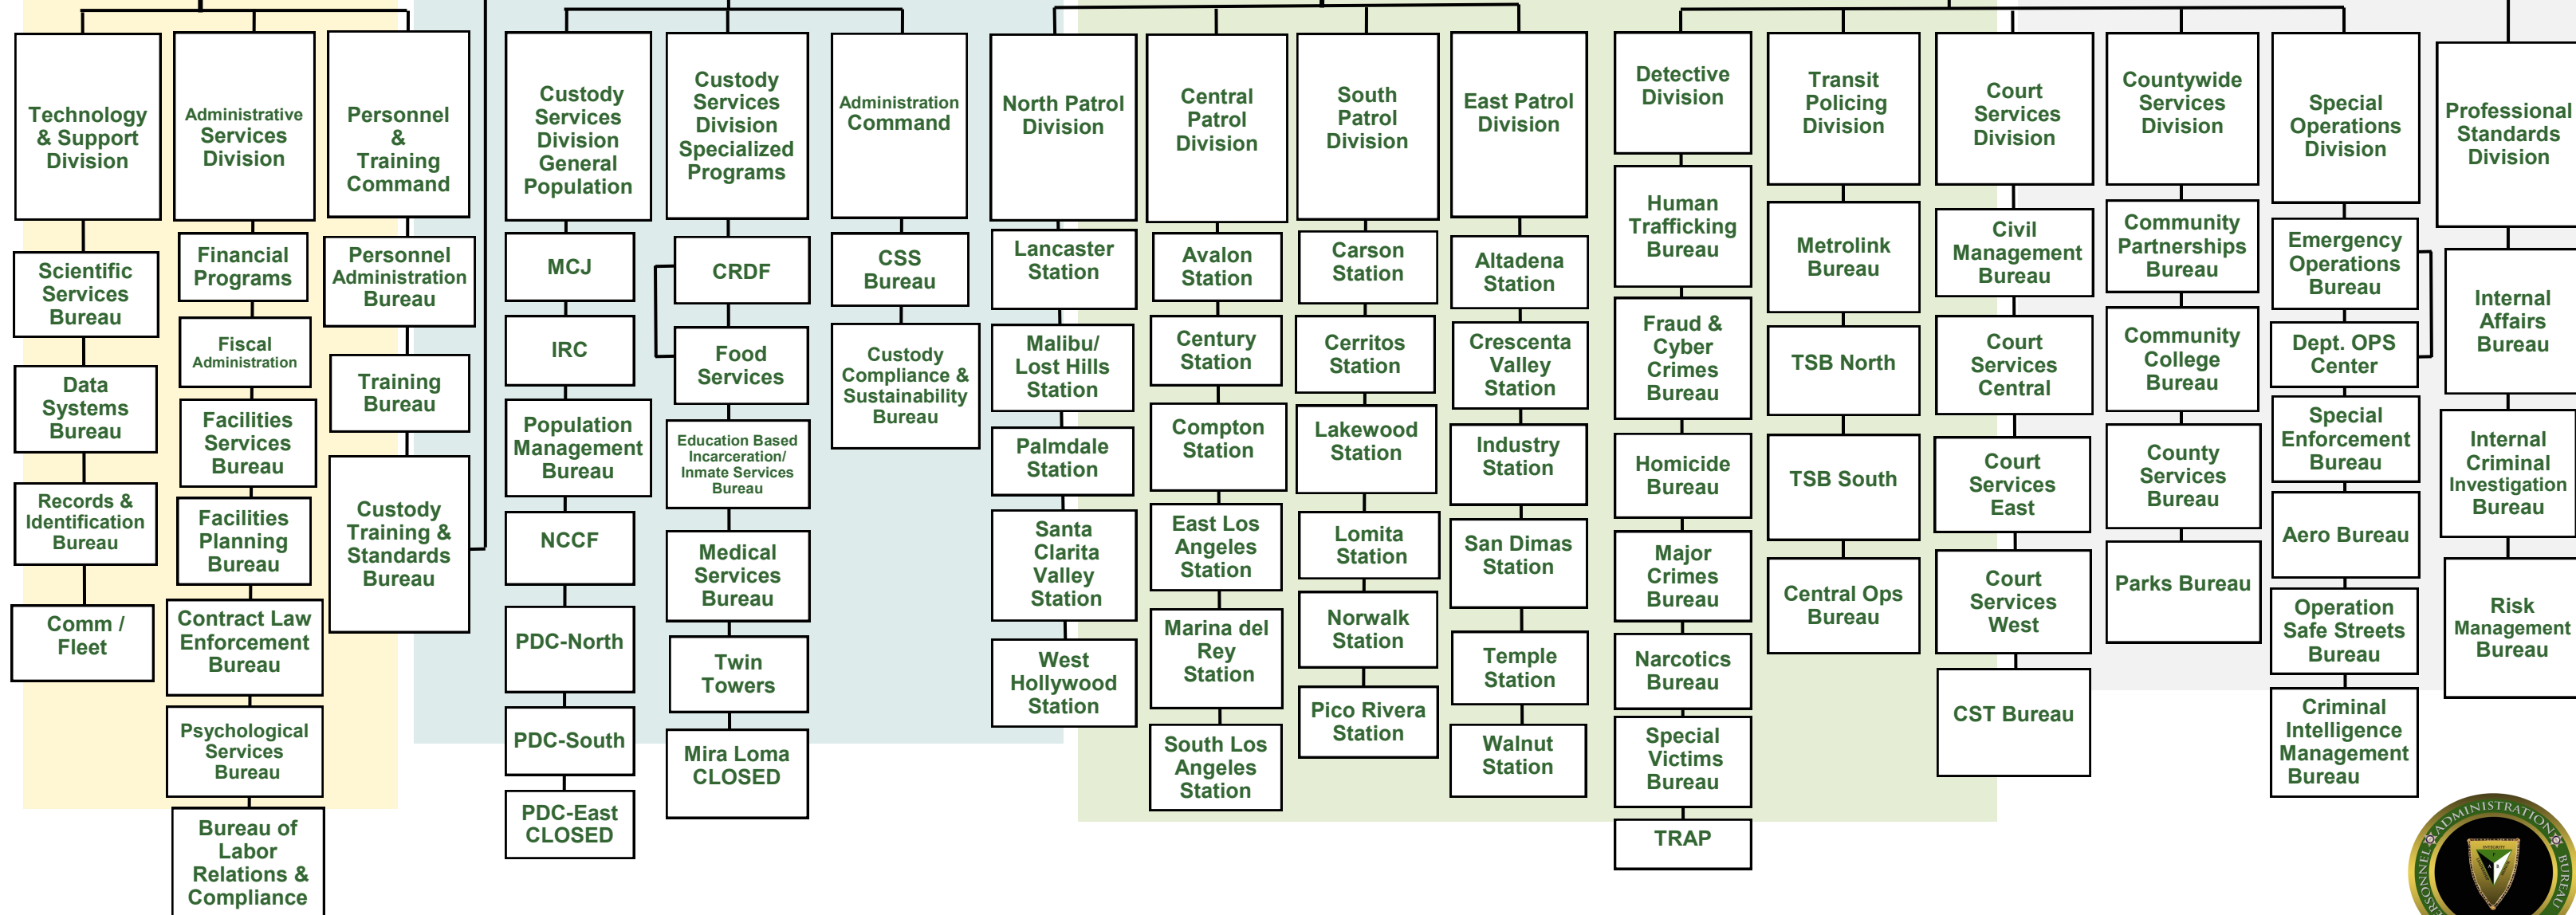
Technology & Support Division

Scientific Services Bureau

Data Systems Bureau

Records & Identification Bureau

Comm / Fleet

Administrative Services Division

Financial Programs

Fiscal Administration

Facilities Services Bureau

Facilities Planning Bureau

Contract Law Enforcement Bureau

Psychological Services Bureau

Bureau of Labor Relations & Compliance

Personnel & Training Command

Personnel Administration Bureau

Training Bureau

Custody Training & Standards Bureau

Custody Services Division General Population

MCJ

IRC

Population Management Bureau

NCCF

PDC-North

PDC-South

PDC-East CLOSED

Custody Services Division Specialized Programs

CRDF

Food Services

Education Based Incarceration/ Inmate Services Bureau

Medical Services Bureau

Twin Towers

Mira Loma CLOSED

Administration Command

CSS Bureau

Custody Compliance & Sustainability Bureau

North Patrol Division

Lancaster Station

Malibu/ Lost Hills Station

Palmdale Station

Santa Clarita Valley Station

West Hollywood Station

Central Patrol Division

Avalon Station

Century Station

Compton Station

East Los Angeles Station

Marina del Rey Station

South Los Angeles Station

South Patrol Division

Carson Station

Cerritos Station

Lakewood Station

Lomita Station

Norwalk Station

Pico Rivera Station

East Patrol Division

Altadena Station

Crescenta Valley Station

Industry Station

San Dimas Station

Temple Station

Walnut Station

Detective Division

Human Trafficking Bureau

Fraud & Cyber Crimes Bureau

Homicide Bureau

Major Crimes Bureau

Narcotics Bureau

Special Victims Bureau

TRAP

Transit Policing Division

Metrolink Bureau

TSB North

TSB South

Central Ops Bureau

Court Services Division

Civil Management Bureau

Court Services Central

Court Services East

Court Services West

CST Bureau

Countywide Services Division

Community Partnerships Bureau

Community College Bureau

County Services Bureau

Parks Bureau

Special Operations Division

Emergency Operations Bureau

Dept. OPS Center

Special Enforcement Bureau

Aero Bureau

Operation Safe Streets Bureau

Criminal Intelligence Management Bureau

Professional Standards Division

Internal Affairs Bureau

Internal Criminal Investigation Bureau

Risk Management Bureau

ADMINISTRATION ... PERSONNEL ... BUREAU